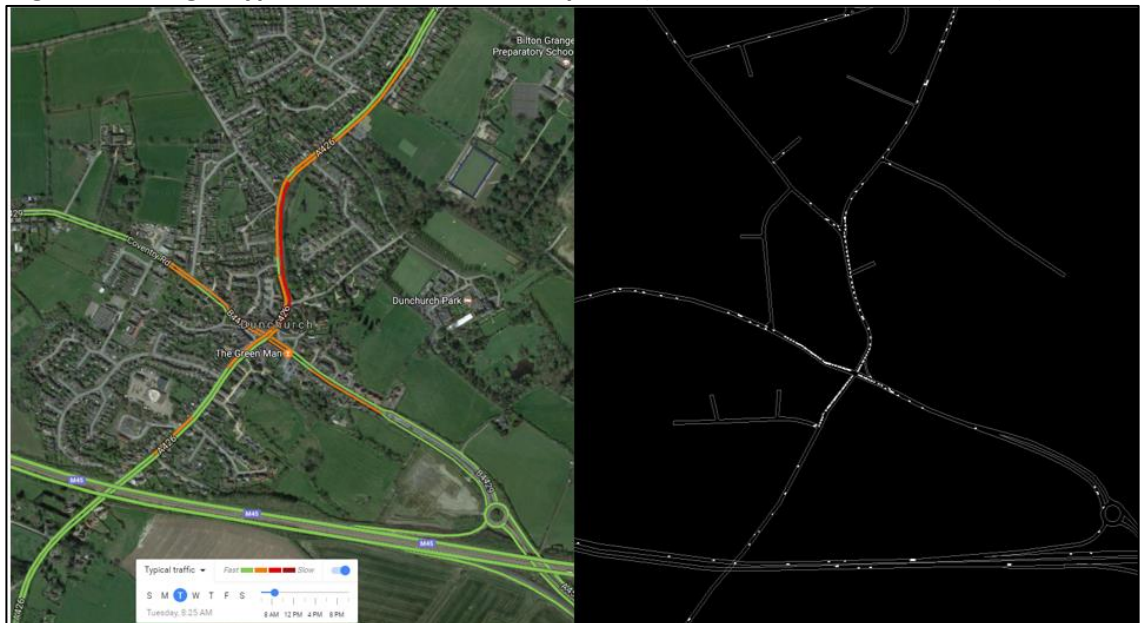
Bilton Grange Preparatory School

A426

Coventry Rd

Dunchurch

Dunchurch Park

The Green Man

A426

M45

M45

M45

A4929

Typical traffic

Fast

Slow

S M T W T F S

Tuesday, 8:25 AM

8 AM 12 PM 4 PM 8 PM